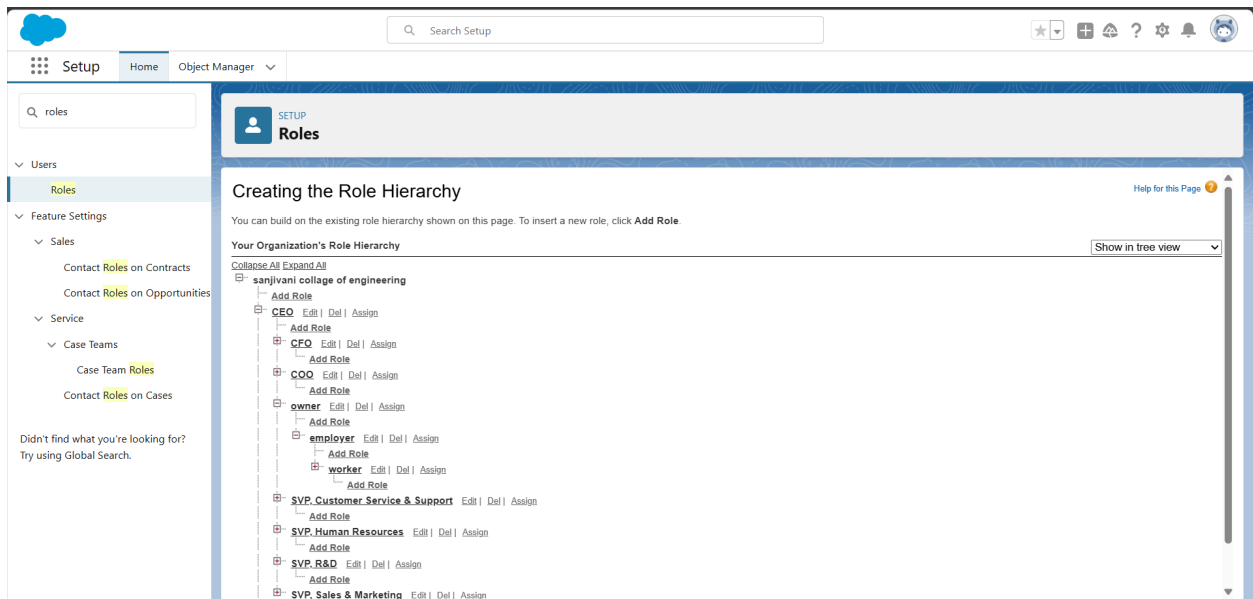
Search Setup

Setup Home Object Manager

roles

Users

Roles

Feature Settings

Sales

Contact Roles on Contracts

Contact Roles on Opportunities

Service

Case Teams

Case Team Roles

Contact Roles on Cases

Didn't find what you're looking for? Try using Global Search.

SETUP
Roles

Creating the Role Hierarchy

Help for this Page

You can build on the existing role hierarchy shown on this page. To insert a new role, click **Add Role**.

Your Organization's Role Hierarchy

Show in tree view

Collapse All Expand All

sanjivani collage of engineering
Add Role
CEO Edit | Del | Assign
Add Role
CFO Edit | Del | Assign
Add Role
COO Edit | Del | Assign
Add Role
owner Edit | Del | Assign
Add Role
employer Edit | Del | Assign
Add Role
worker Edit | Del | Assign
Add Role
SVP, Customer Service & Support Edit | Del | Assign
Add Role
SVP, Human Resources Edit | Del | Assign
Add Role
SVP, R&D Edit | Del | Assign
Add Role
SVP, Sales & Marketing Edit | Del | Assign